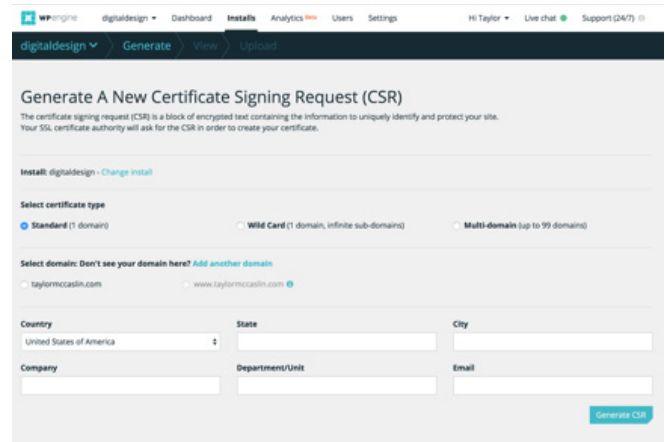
WP engine digitaldesign ▾ Dashboard Installs Analytics Beta Users Settings Hi Taylor ▾ Live chat Support (24/7)

digitaldesign ▾ Generate View Upload

Generate A New Certificate Signing Request (CSR)

The certificate signing request (CSR) is a block of encrypted text containing the information to uniquely identify and protect your site. Your SSL certificate authority will ask for the CSR in order to create your certificate.

Install: digitaldesign - Change install

Select certificate type

Standard (1 domain) Wild Card (1 domain, infinite sub-domains) Multi-domain (up to 99 domains)

Select domain: Don't see your domain here? Add another domain

taylormccaslin.com www.taylormccaslin.com

Country State City

United States of America

Company Department/Unit Email

Generate CSR